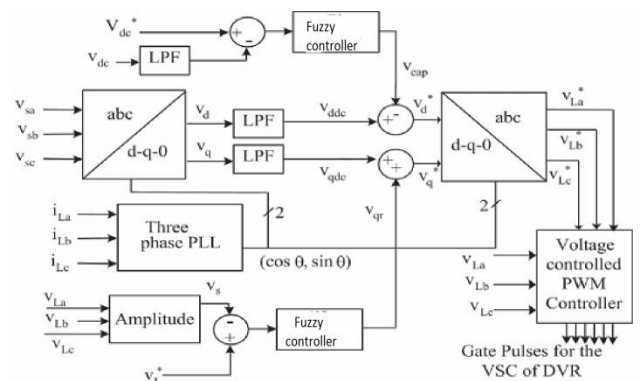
$V_{dc}^*$
+ -
Fuzzy controller
$V_{dc}$
LPF
$V_{cap}$
$V_{sa}$
$V_{sb}$
$V_{sc}$
abc
d-q-0
$V_d$
LPF
$V_{ddc}$
+ -
$V_d^*$
abc
d-q-0
$V_{La}^*$
$V_{Lb}^*$
$V_{Lc}^*$
$V_q$
LPF
$V_{qdc}$
+ +
$V_q^*$
$i_{La}$
$i_{Lb}$
$i_{Lc}$
Three phase PLL
2
$V_{qr}$
2
$(\cos\theta, \sin\theta)$
$V_{La}$
$V_{Lb}$
$V_{Lc}$
Voltage controlled PWM Controller
$V_{La}$
$V_{Lb}$
$V_{Lc}$
Amplitude
$V_s$
- +
Fuzzy controller
$V_s^*$
Gate Pulses for the VSC of DVR